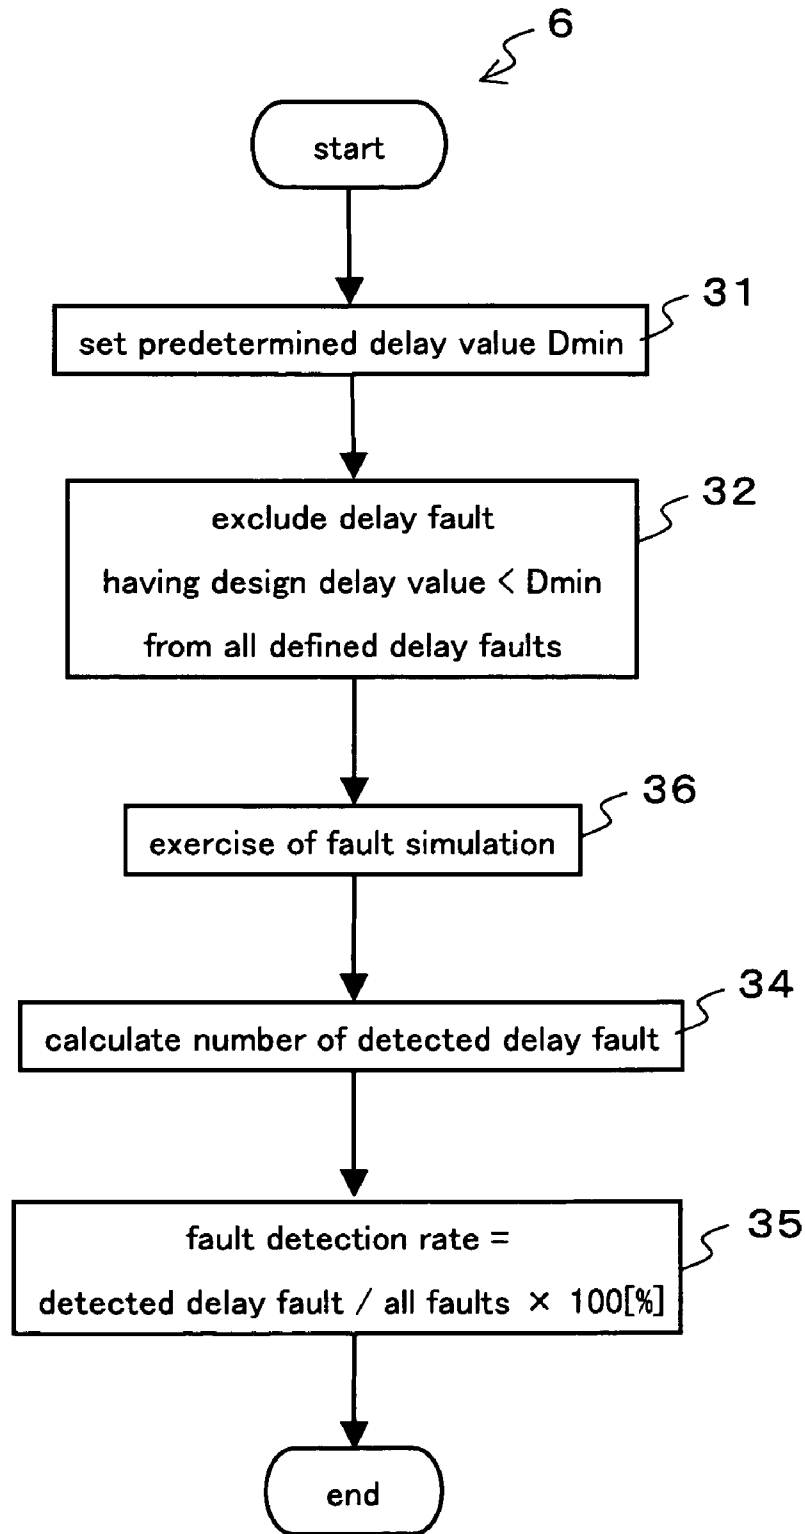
6

start

31

set predetermined delay value Dmin

32

exclude delay fault
having design delay value < Dmin
from all defined delay faults

36

exercise of fault simulation

34

calculate number of detected delay fault

35

fault detection rate =
detected delay fault / all faults × 100[%]

end